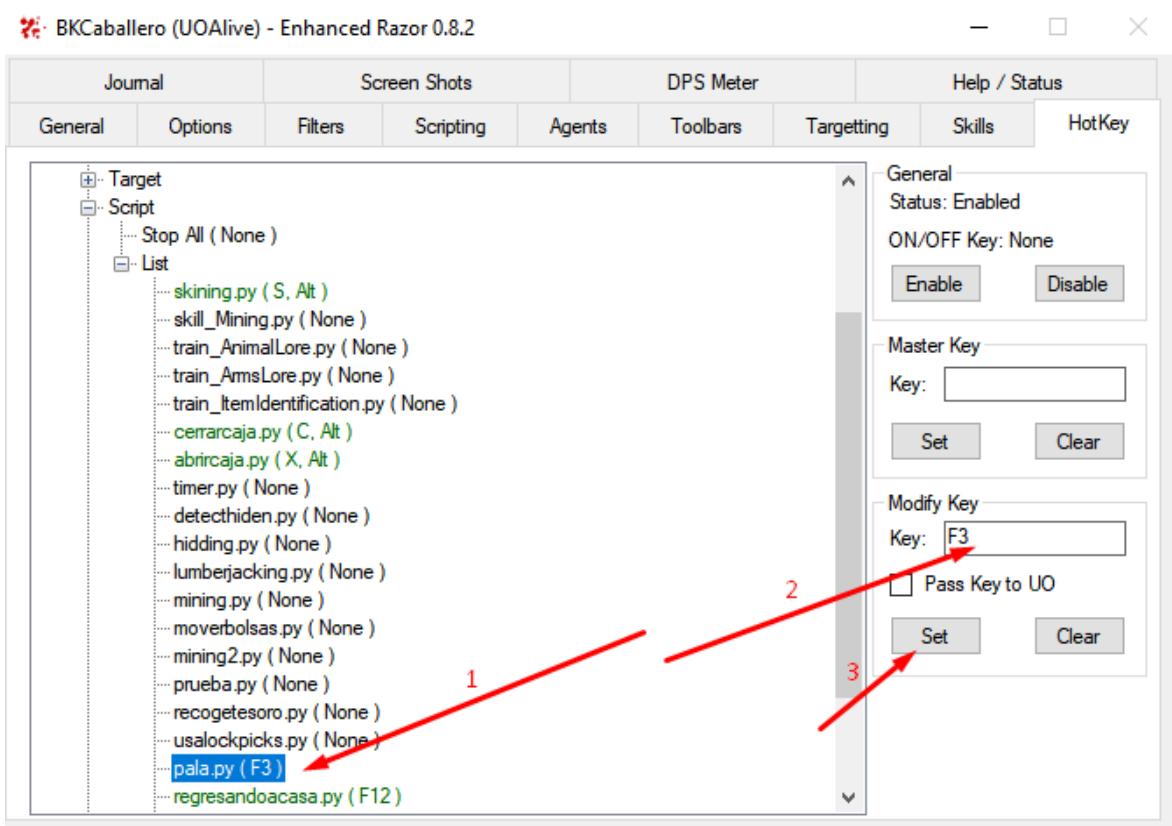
BKCaballero (UOAlive) - Enhanced Razor 0.8.2

Journal | Screen Shots | DPS Meter | Help / Status
General | Options | Filters | Scripting | Agents | Toolbars | Targetting | Skills | HotKey

Target
Script
Stop All ( None )
List
skining.py ( S, Alt )
skill_Mining.py ( None )
train_AnimalLore.py ( None )
train_ArmsLore.py ( None )
train_ItemIdentification.py ( None )
cerrarcaja.py ( C, Alt )
abrircaja.py ( X, Alt )
timer.py ( None )
detecthiden.py ( None )
hidding.py ( None )
lumberjacking.py ( None )
mining.py ( None )
moverbolsas.py ( None )
mining2.py ( None )
prueba.py ( None )
recogetesoro.py ( None )
usalockpicks.py ( None )
pala.py ( F3 )
regresandoacasa.py ( F12 )

1
2
3

General
Status: Enabled
ON/OFF Key: None
Enable
Disable

Master Key
Key:
Set
Clear

Modify Key
Key: F3
Pass Key to UO
Set
Clear